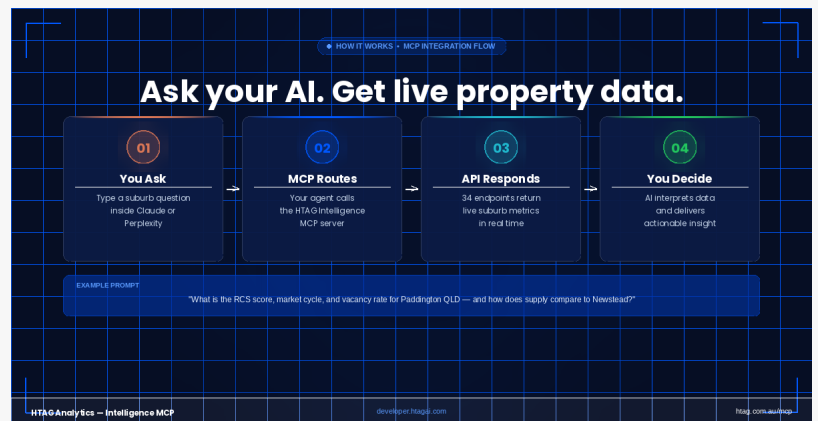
HOW IT WORKS • MCP INTEGRATION FLOW

Ask your AI. Get live property data.

01
You Ask
Type a suburb question inside Claude or Perplexity

→

02
MCP Routes
Your agent calls the HTAG Intelligence MCP server

→

03
API Responds
34 endpoints return live suburb metrics in real time

→

04
You Decide
AI interprets data and delivers actionable insight

EXAMPLE PROMPT
"What is the RCS score, market cycle, and vacancy rate for Paddington QLD — and how does supply compare to Newstead?"

HTAG Analytics — Intelligence MCP

developer.htag.com

htag.com.au/mcp